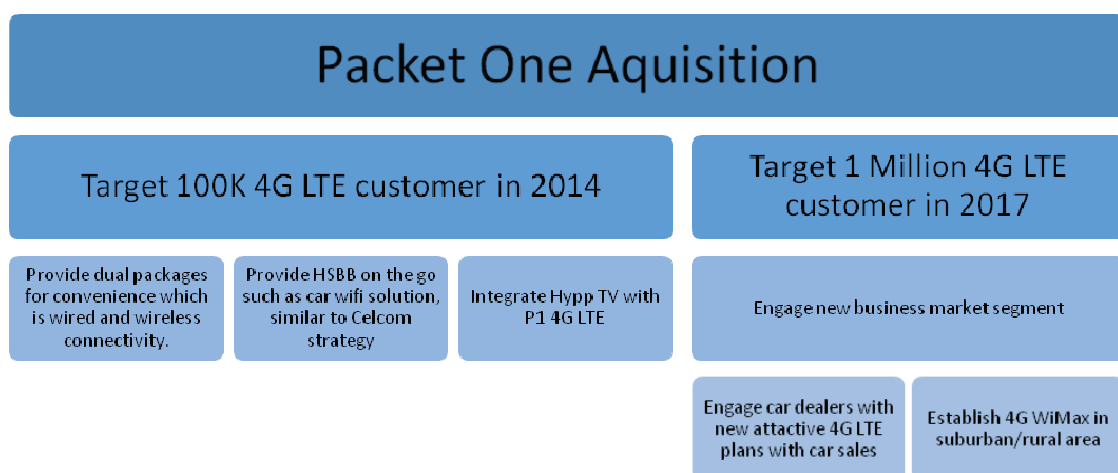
Packet One Aquisition

Target 100K 4G LTE customer in 2014

Provide dual packages for convenience which is wired and wireless connectivity.

Provide HSBB on the go such as car wifi solution, similar to Celcom strategy

Integrate Hypp TV with P1 4G LTE

Target 1 Million 4G LTE customer in 2017

Engage new business market segment

Engage car dealers with new attactive 4G LTE plans with car sales

Establish 4G WiMax in suburban/rural area